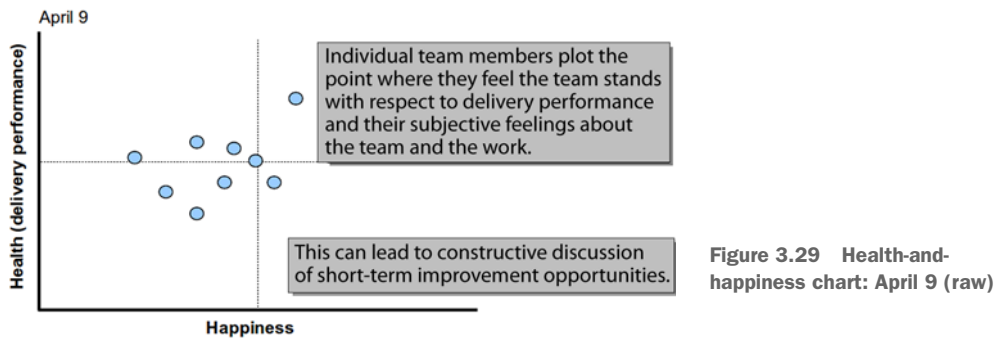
April 9

Health (delivery performance)

Individual team members plot the point where they feel the team stands with respect to delivery performance and their subjective feelings about the team and the work.

This can lead to constructive discussion of short-term improvement opportunities.

Happiness

Figure 3.29 Health-and-happiness chart: April 9 (raw)